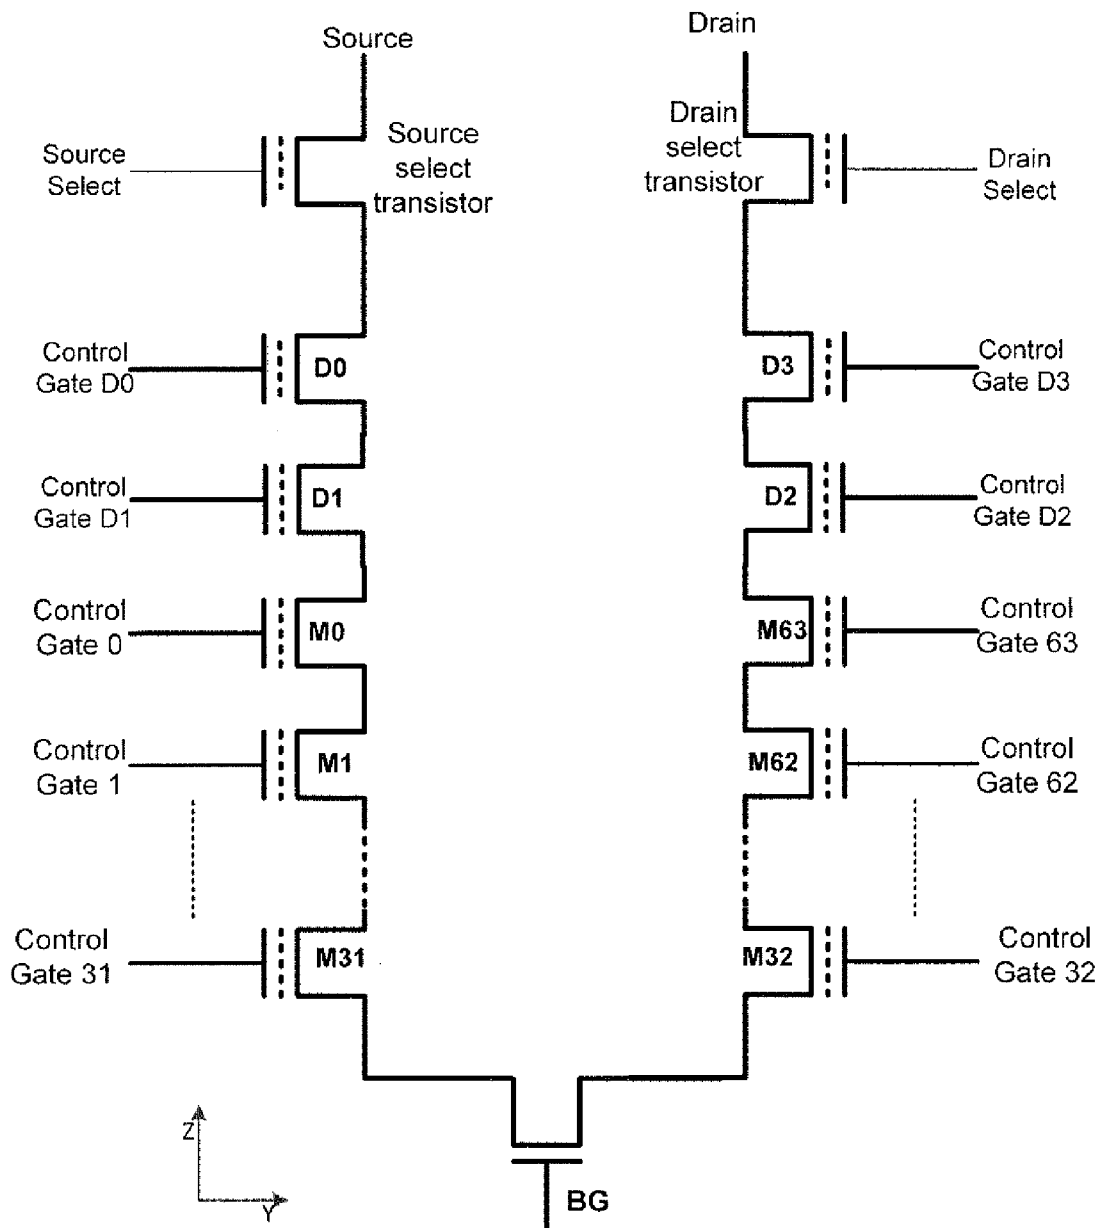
Source

Drain

Source Select

Source select transistor

Drain select transistor

Drain Select

Control Gate D0

D0

D3

Control Gate D3

Control Gate D1

D1

D2

Control Gate D2

Control Gate 0

M0

M63

Control Gate 63

Control Gate 1

M1

M62

Control Gate 62

Control Gate 31

M31

M32

Control Gate 32

Z

Y

BG